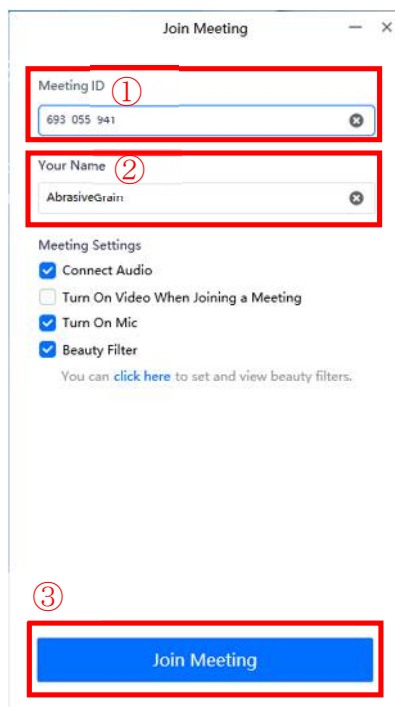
Join Meeting

Meeting ID ①

693 055 941

Your Name ②

AbrasiveGrain

Meeting Settings

Connect Audio

Turn On Video When Joining a Meeting

Turn On Mic

Beauty Filter

You can click here to set and view beauty filters.

③

Join Meeting